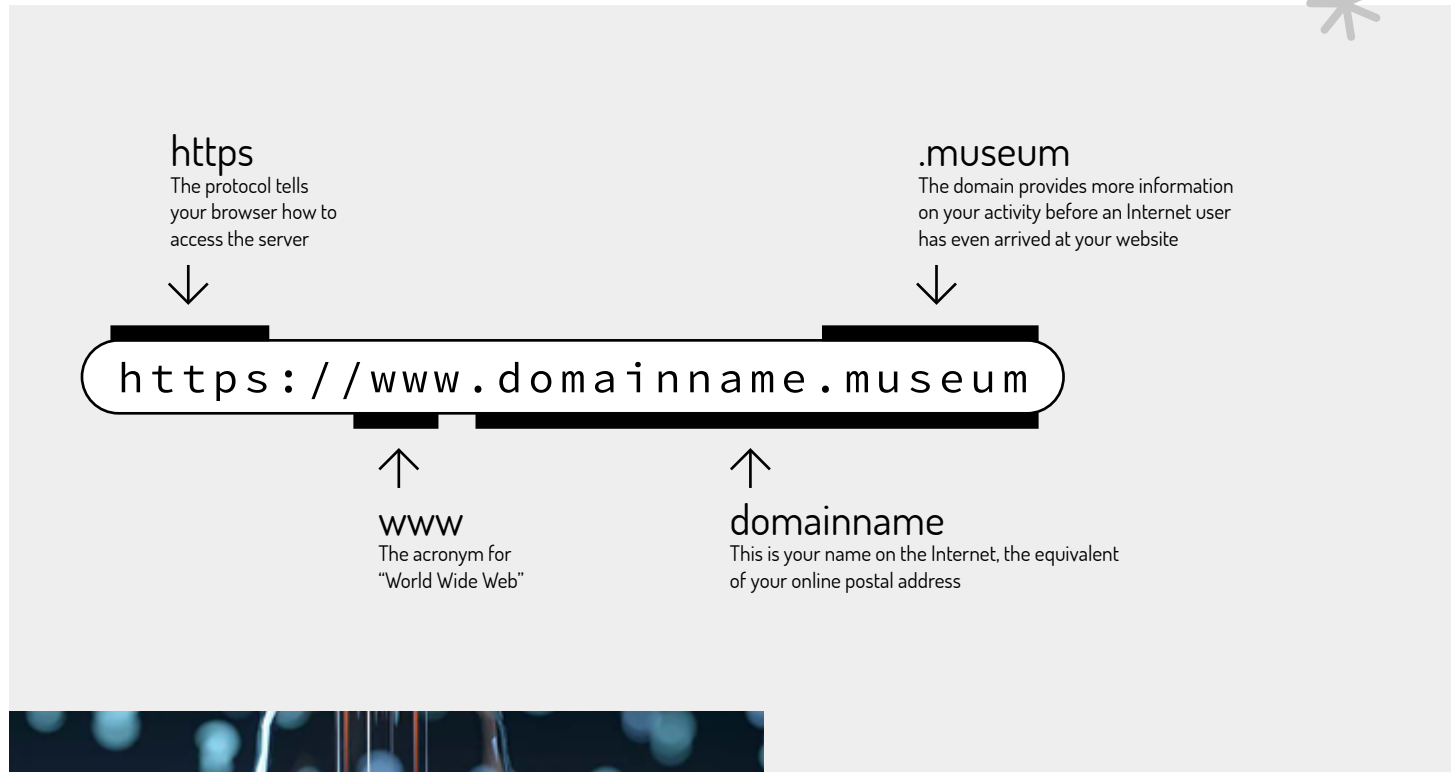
https
The protocol tells your browser how to access the server

.museum
The domain provides more information on your activity before an Internet user has even arrived at your website

https://www.domainname.museum

www
The acronym for "World Wide Web"

domainname
This is your name on the Internet, the equivalent of your online postal address